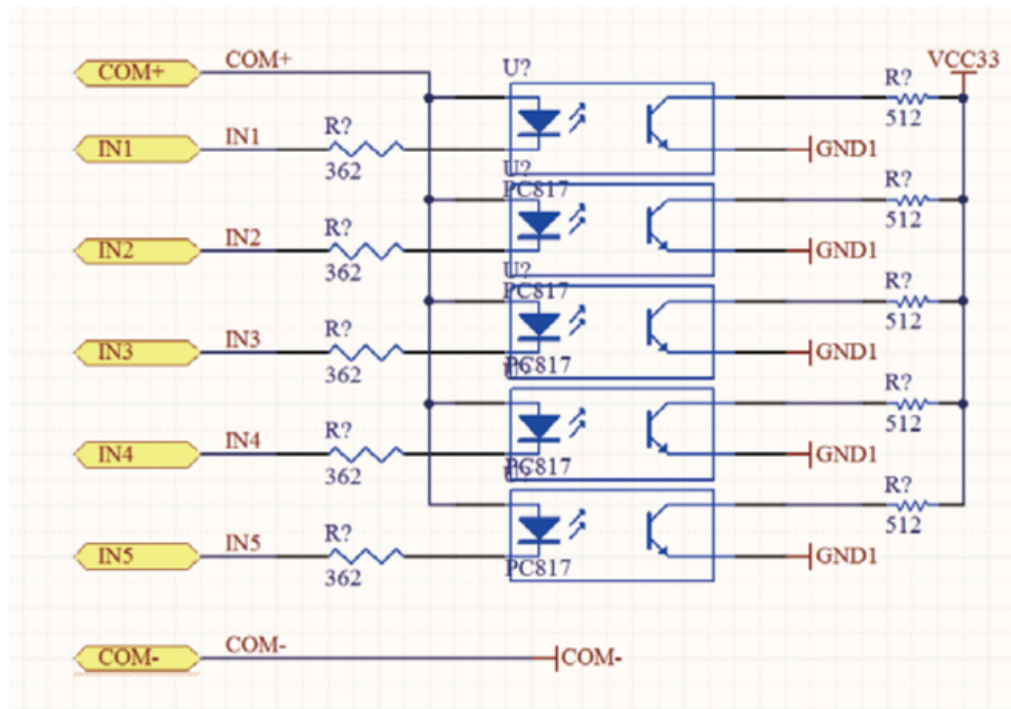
COM+
COM+
U?
VCC33
R?
512
IN1
IN1
R?
362
GND1
U?
PC817
R?
512
IN2
IN2
R?
362
GND1
U?
PC817
R?
512
IN3
IN3
R?
362
PC817
GND1
U?
R?
512
IN4
IN4
R?
362
PC817
GND1
U?
R?
512
IN5
IN5
R?
362
PC817
GND1
COM-
COM-
COM-